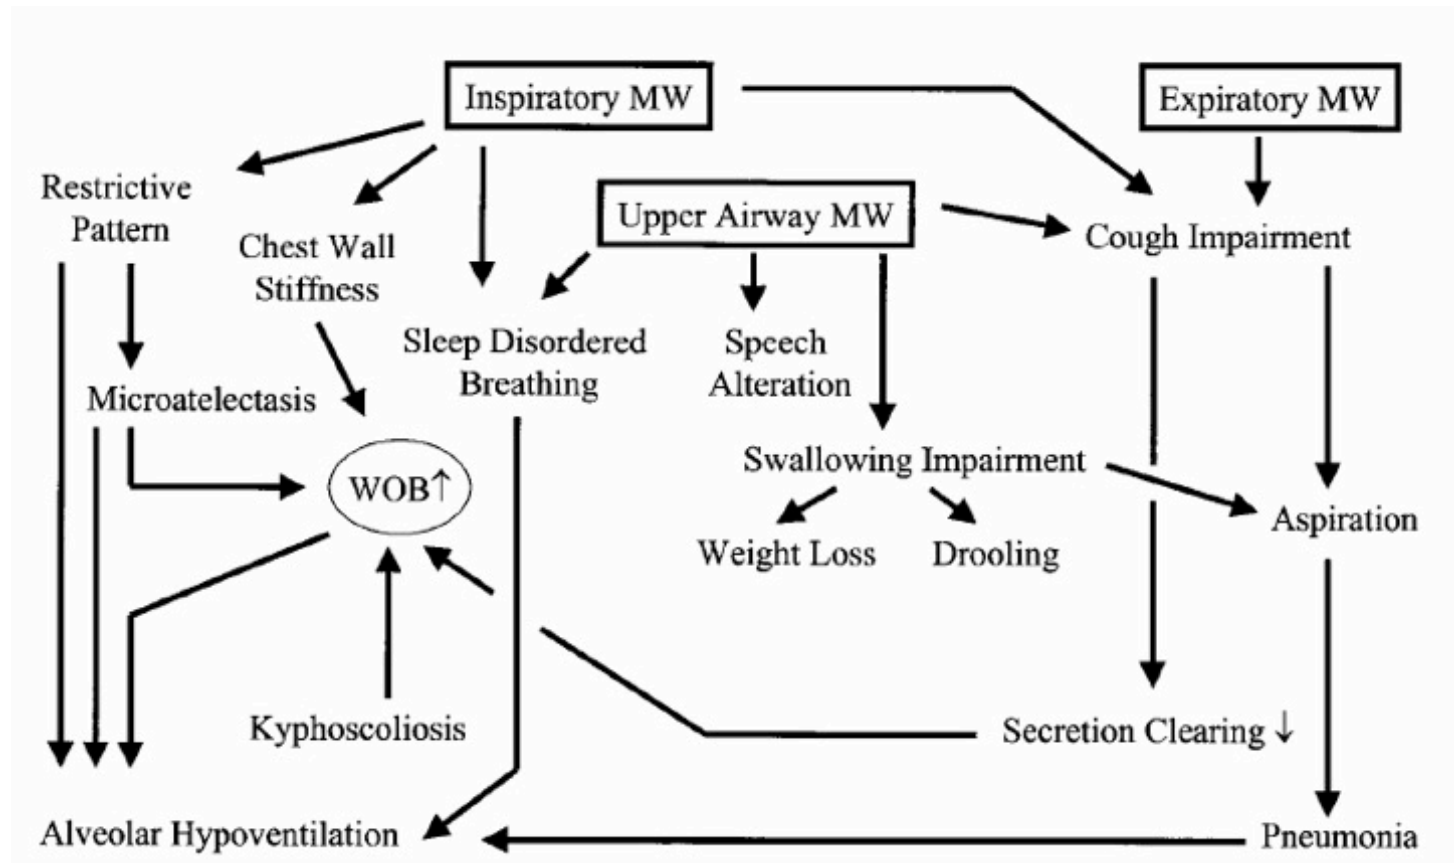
Inspiratory MW

Expiratory MW

Restrictive Pattern

Chest Wall Stiffness

Upper Airway MW

Cough Impairment

Sleep Disordered Breathing

Speech Alteration

Microatelectasis

Swallowing Impairment

WOB↑

Aspiration

Weight Loss

Drooling

Kyphoscoliosis

Secretion Clearing ↓

Alveolar Hypoventilation

Pneumonia